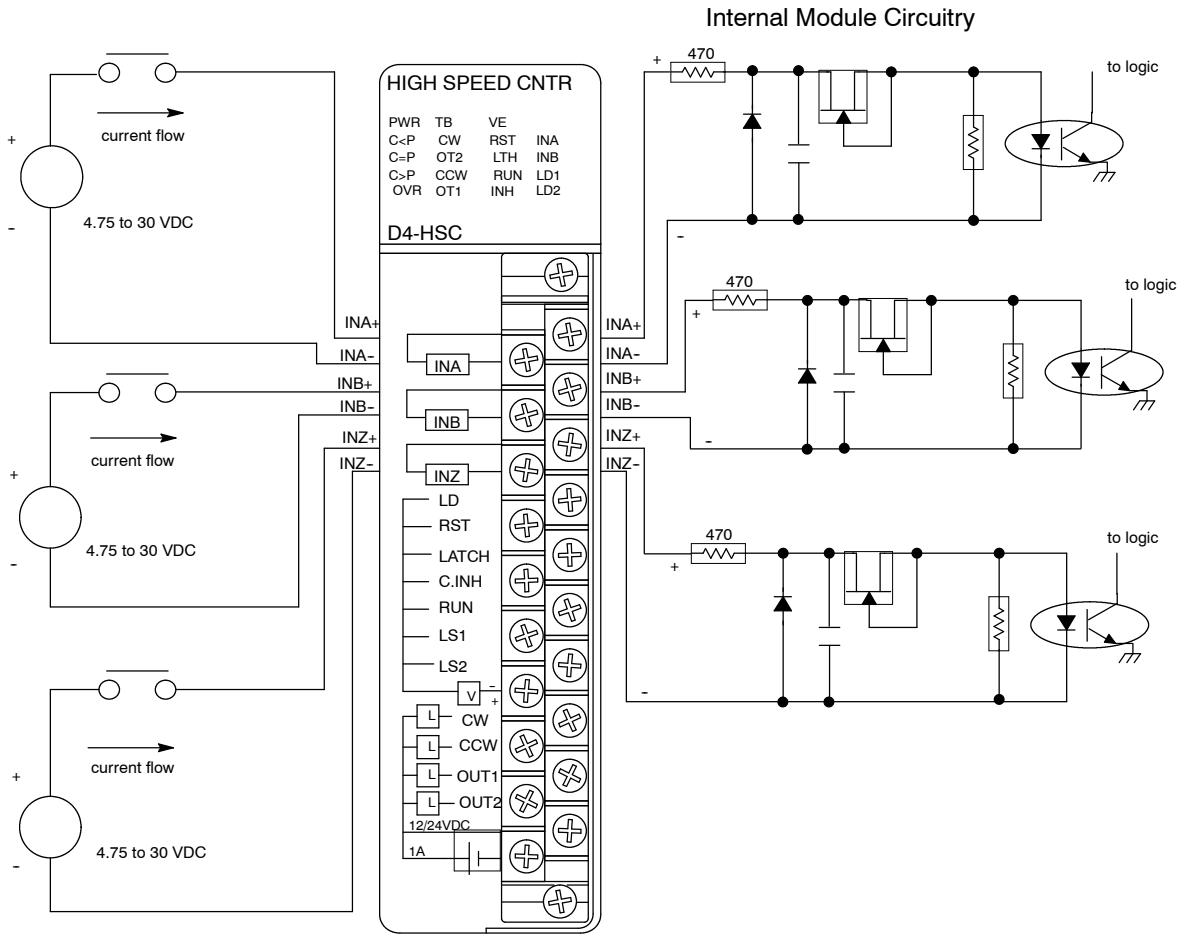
Internal Module Circuitry

+
current flow
-
4.75 to 30 VDC

HIGH SPEED CNTR

| PWR | TB | VE | |
|---|---|---|---|
| C<P | CW | RST | INA |
| C=P | OT2 | LTH | INB |
| C>P | CCW | RUN | LD1 |
| OVR | OT1 | INH | LD2 |

D4-HSC

INA+
INA-
INB+
INB-
INZ+
INZ-

INA
INB
INZ
LD
RST
LATCH
C.INH
RUN
LS1
LS2
V
-
+
L CW
L CCW
L OUT1
L OUT2
12/24VDC
1A

+
current flow
-
4.75 to 30 VDC

+
current flow
-
4.75 to 30 VDC

INA+
INA-
INB+
INB-
INZ+
INZ-

+ 470
-
to logic

470
+
-
to logic

470
+
-
to logic